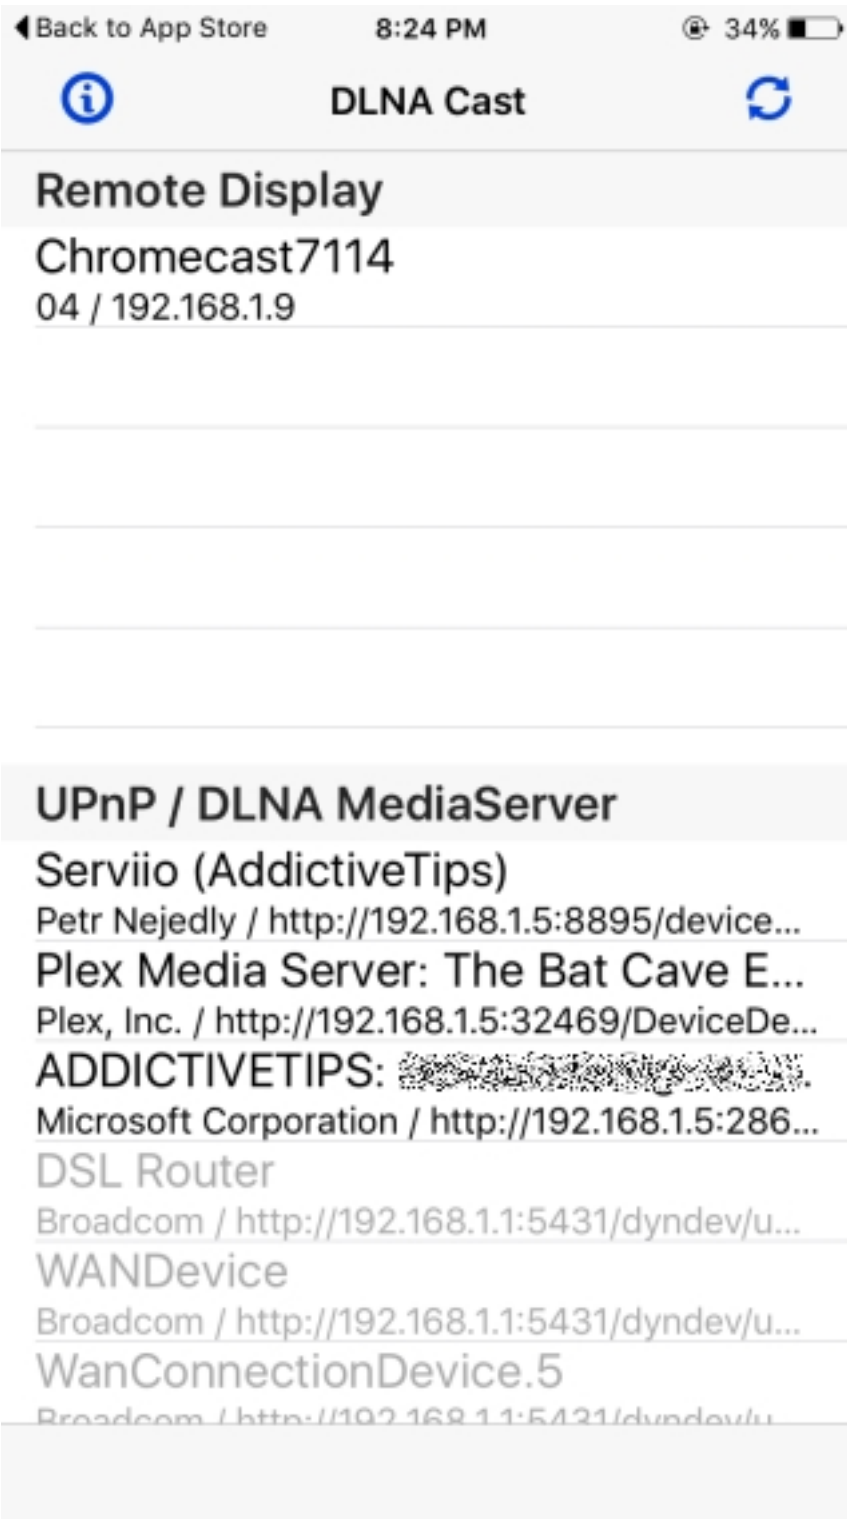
◀ Back to App Store 8:24 PM 34%

DLNA Cast

Remote Display

Chromecast7114
04 / 192.168.1.9

UPnP / DLNA MediaServer

Serviio (AddictiveTips)
Petr Nejedly / http://192.168.1.5:8895/device...

Plex Media Server: The Bat Cave E...
Plex, Inc. / http://192.168.1.5:32469/DeviceDe...

ADDICTIVETIPS: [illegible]
Microsoft Corporation / http://192.168.1.5:286...

DSL Router
Broadcom / http://192.168.1.1:5431/dyndev/u...

WANDevice
Broadcom / http://192.168.1.1:5431/dyndev/u...

WanConnectionDevice.5
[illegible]